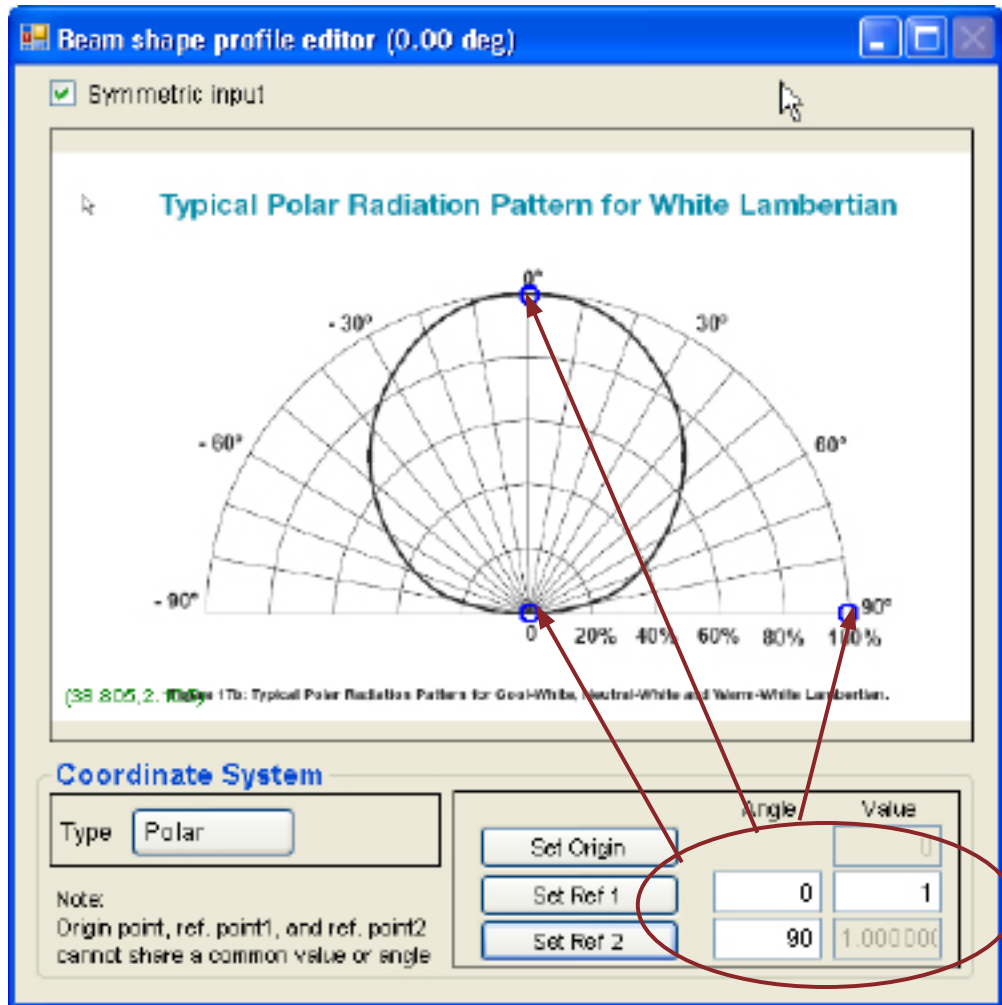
Beam shape profile editor (0.00 deg)

Symmetric input

Typical Polar Radiation Pattern for White Lambertian

0°
- 30°
30°
- 60°
60°
- 90°
90°
0
20%
40%
60%
80%
100%

(38.805,2.1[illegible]) Figure 17b: Typical Polar Radiation Pattern for Cool-White, Neutral-White and Warm-White Lambertian.

Coordinate System

Type Polar

Note:
Origin point, ref. point1, and ref. point2 cannot share a common value or angle

Angle Value

Set Origin 0

Set Ref 1 0 1

Set Ref 2 90 1.000000